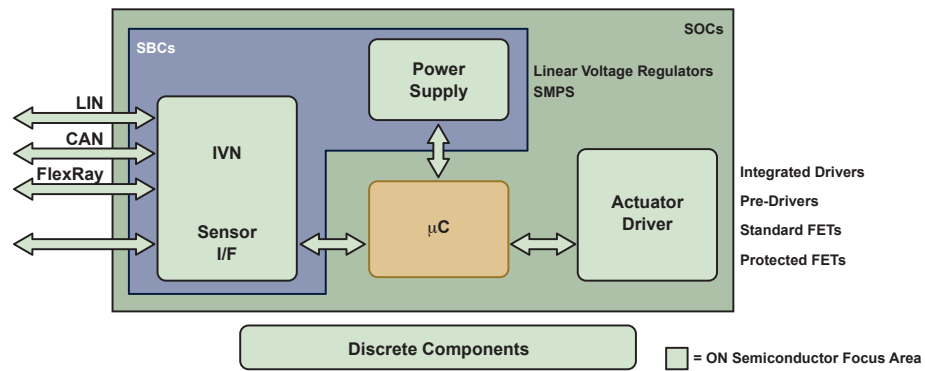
SOCs

SBCs

Power Supply

Linear Voltage Regulators
SMPS

LIN

CAN

FlexRay

IVN

Sensor I/F

μC

Actuator Driver

Integrated Drivers
Pre-Drivers
Standard FETs
Protected FETs

Discrete Components

= ON Semiconductor Focus Area